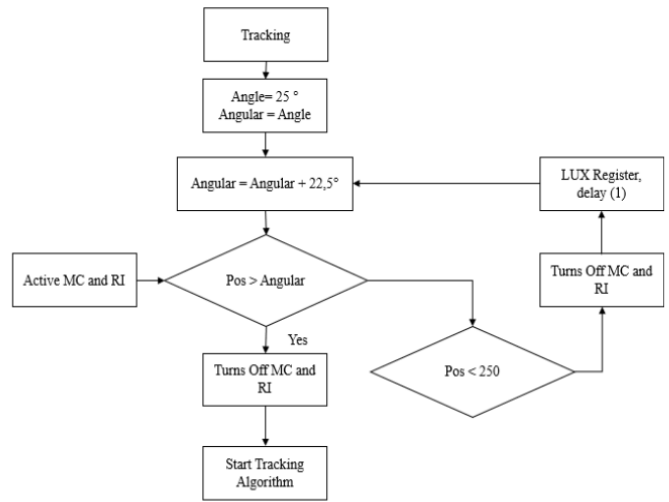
Tracking

Angle= 25 °
Angular = Angle

Angular = Angular + 22,5°

LUX Register, delay (1)

Active MC and RI

Pos > Angular

Turns Off MC and RI

Yes

Turns Off MC and RI

Pos < 250

Start Tracking Algorithm